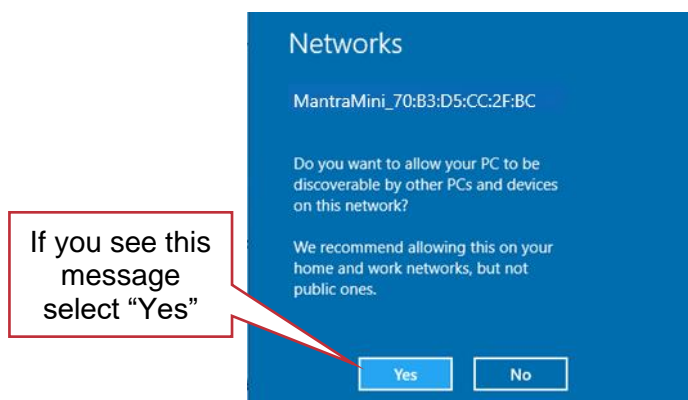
Networks

MantraMini_70:B3:D5:CC:2F:BC

Do you want to allow your PC to be discoverable by other PCs and devices on this network?

We recommend allowing this on your home and work networks, but not public ones.

If you see this message select “Yes”

Yes

No